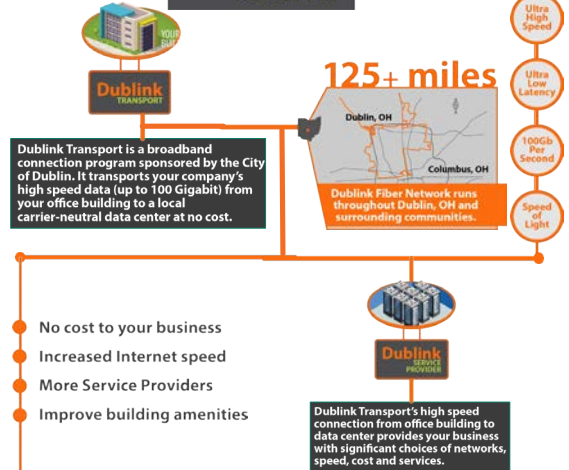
YOUR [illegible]

Dublink TRANSPORT

Dublink Transport is a broadband connection program sponsored by the City of Dublin. It transports your company's high speed data (up to 100 Gigabit) from your office building to a local carrier-neutral data center at no cost.

125+ miles

Dublin, OH

Columbus, OH

Dublink Fiber Network runs throughout Dublin, OH and surrounding communities.

Ultra High Speed

Ultra Low Latency

100Gb Per Second

Speed of Light

No cost to your business

Increased Internet speed

More Service Providers

Improve building amenities

Dublink SERVICE PROVIDER

Dublink Transport's high speed connection from office building to data center provides your business with significant choices of networks, speed, cost and services.